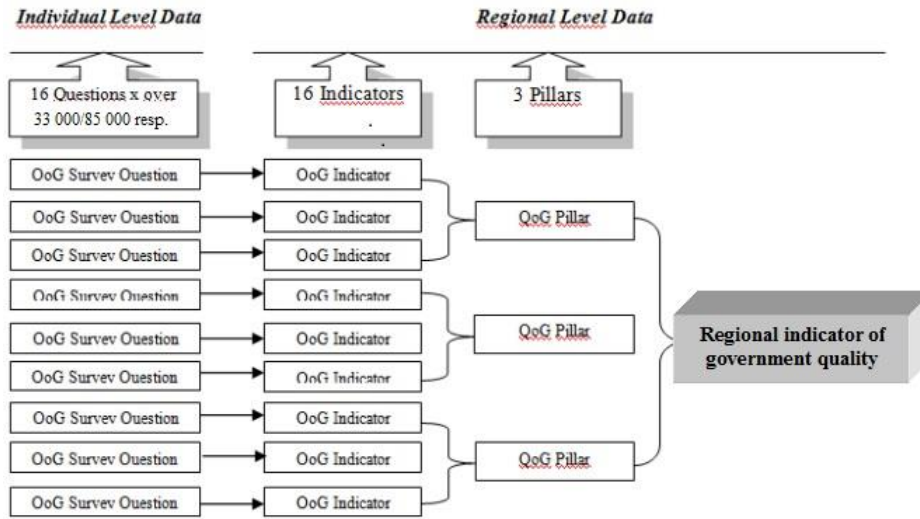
Individual Level Data

Regional Level Data

16 Questions x over 33 000/85 000 resp.

16 Indicators .

3 Pillars

OoG Survey Question
OoG Survey Question
OoG Survey Question
OoG Survey Question
OoG Survey Question
OoG Survey Question
OoG Survey Question
OoG Survey Question
OoG Survey Question

OoG Indicator
OoG Indicator
OoG Indicator
OoG Indicator
OoG Indicator
OoG Indicator
OoG Indicator
OoG Indicator
OoG Indicator

QoG Pillar
QoG Pillar
QoG Pillar

Regional indicator of government quality